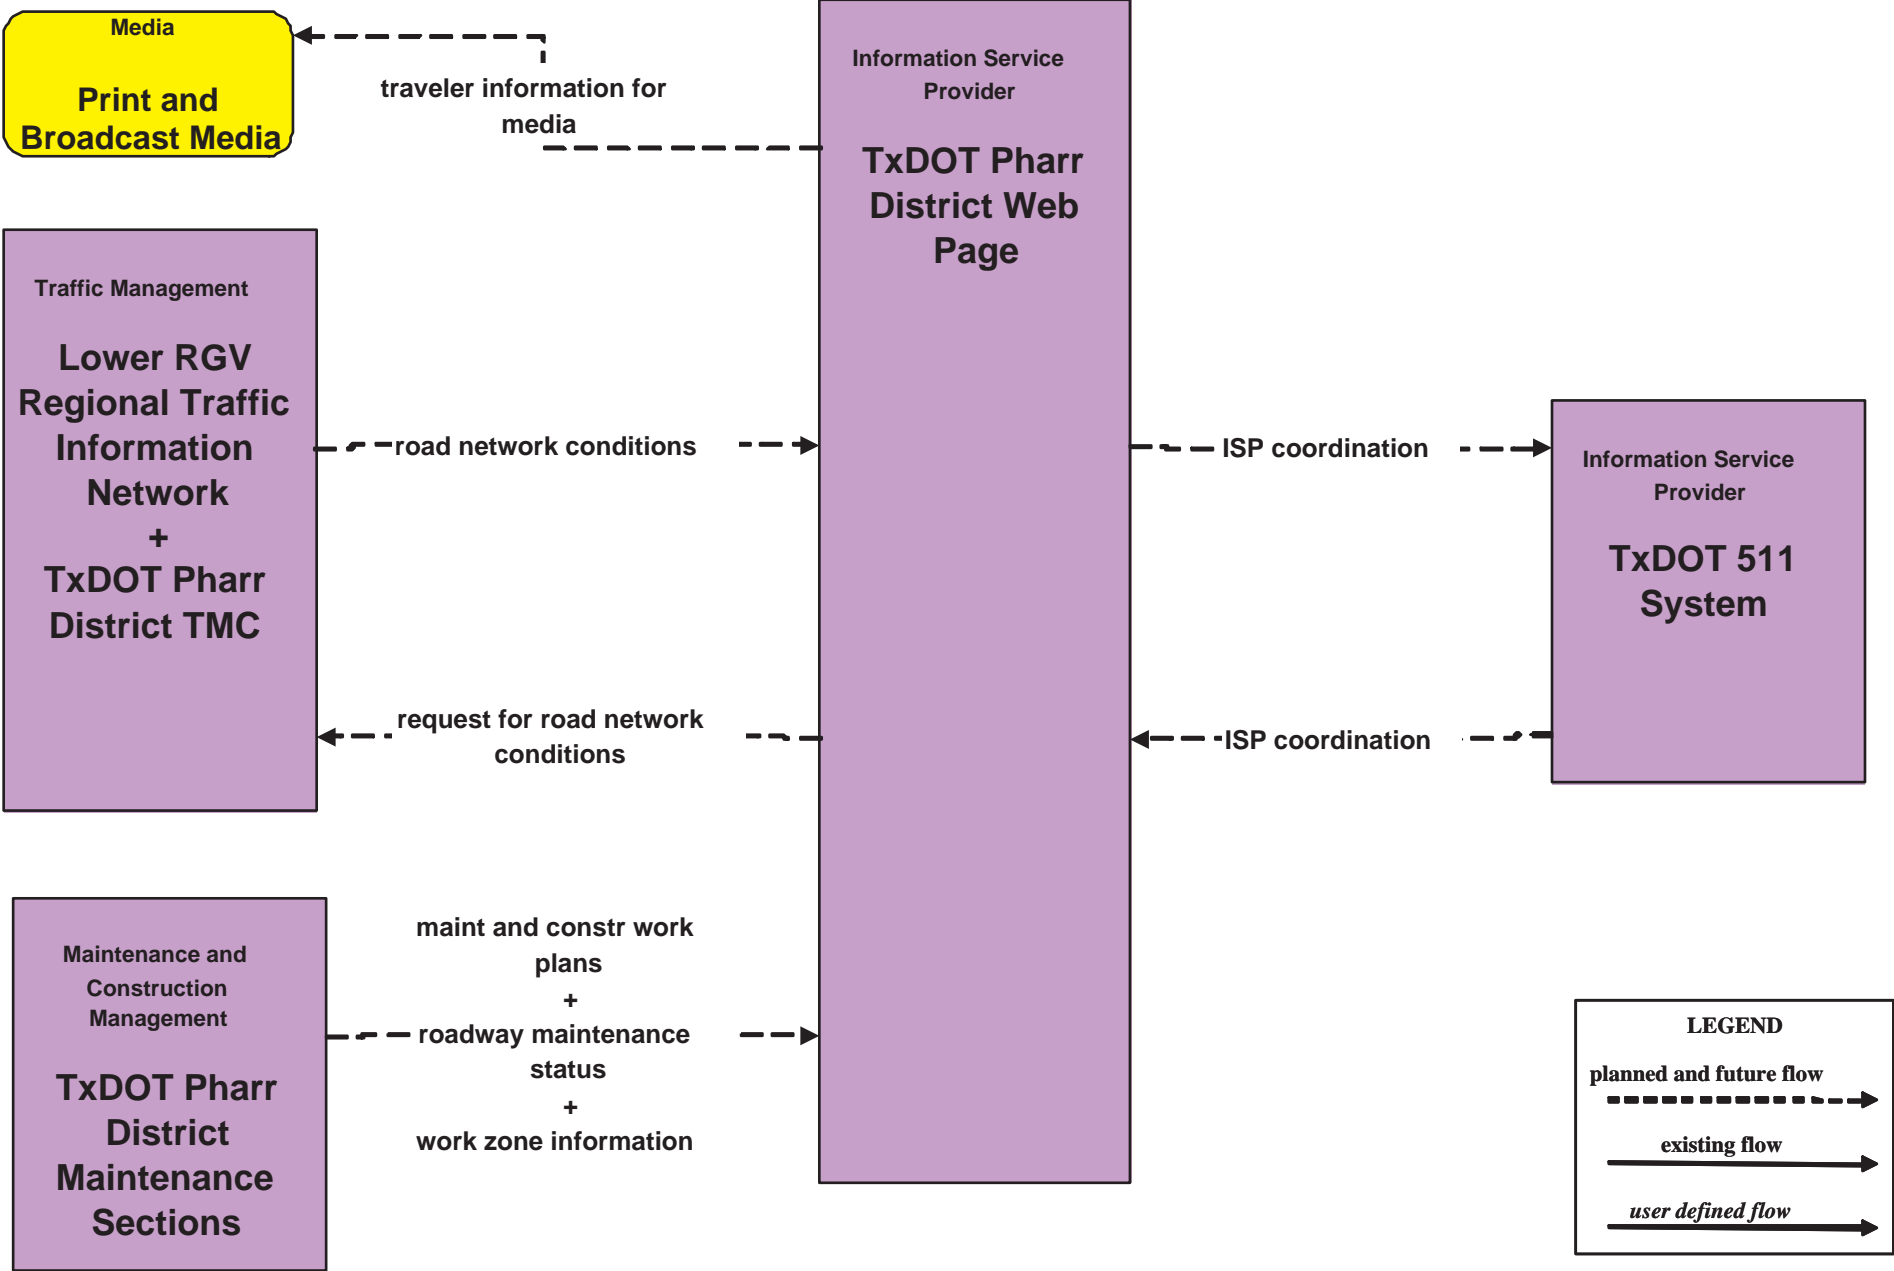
Media

Print and Broadcast Media

traveler information for media

Information Service Provider

TxDOT Pharr District Web Page

Traffic Management

Lower RGV Regional Traffic Information Network + TxDOT Pharr District TMC

road network conditions

ISP coordination

Information Service Provider

TxDOT 511 System

request for road network conditions

ISP coordination

Maintenance and Construction Management

TxDOT Pharr District Maintenance Sections

maint and constr work plans + roadway maintenance status + work zone information

LEGEND

planned and future flow

existing flow

user defined flow